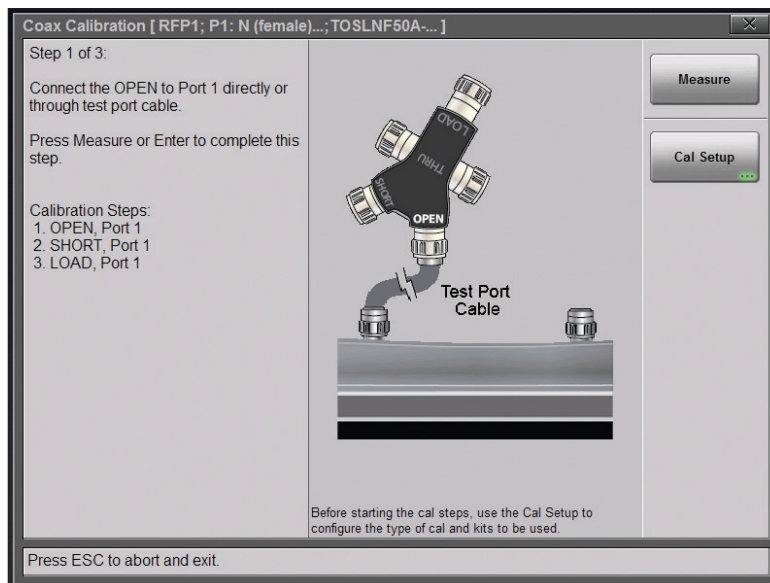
Coax Calibration [ RFP1; P1: N (female)...; TOSLNF50A-... ]

Step 1 of 3:

Connect the OPEN to Port 1 directly or through test port cable.

Press Measure or Enter to complete this step.

Calibration Steps:
1. OPEN, Port 1
2. SHORT, Port 1
3. LOAD, Port 1

LOAD
THRU
SHORT
OPEN

Test Port Cable

Before starting the cal steps, use the Cal Setup to configure the type of cal and kits to be used.

Measure

Cal Setup

Press ESC to abort and exit.